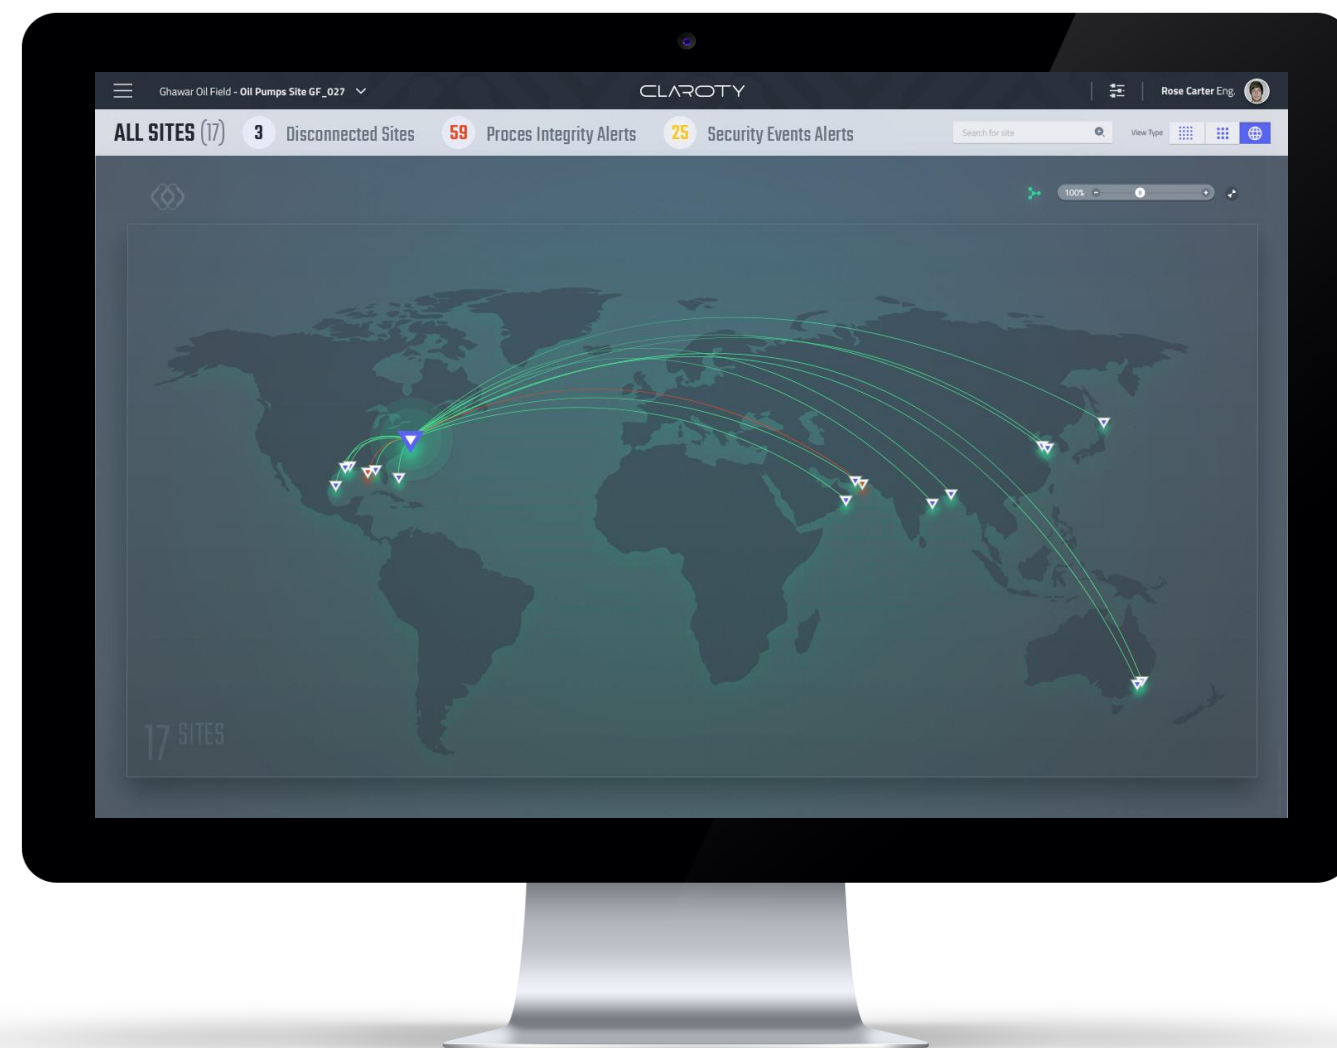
Ghawar Oil Field - Oil Pumps Site GF_027

CLAROTY

Rose Carter Eng.

ALL SITES (17) 3 Disconnected Sites 59 Proces Integrity Alerts 25 Security Events Alerts

Search for site

View Type

100%

17 SITES